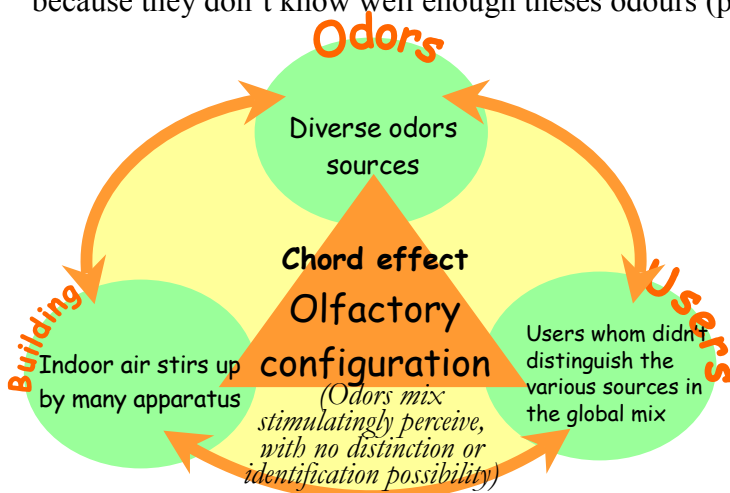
because they don't know well enough theses odours (p

Odors

Diverse odors sources

Chord effect

Olfactory configuration

(Odors mix stimulatingly perceive, with no distinction or identification possibility)

Building

Indoor air stirs up by many apparatus

Users

Users whom didn't distinguish the various sources in the global mix